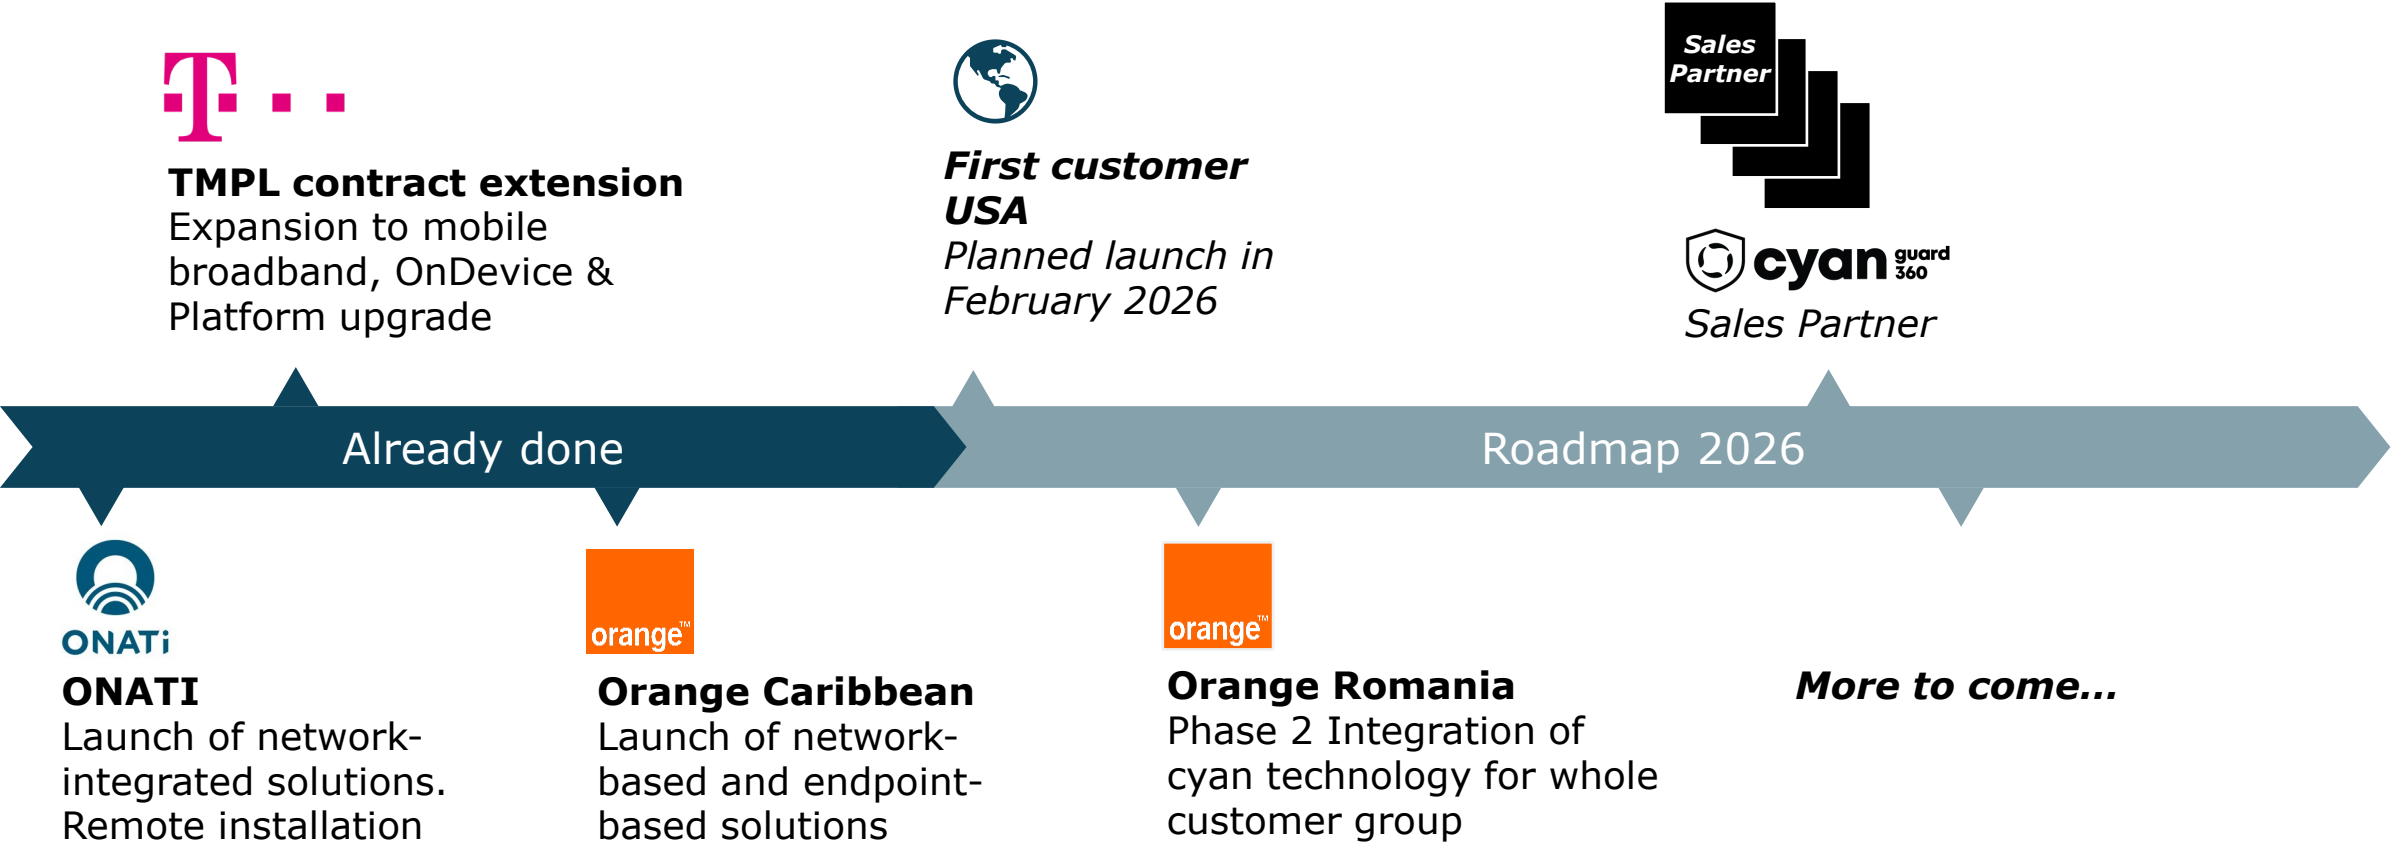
TMPL contract extension
Expansion to mobile broadband, OnDevice & Platform upgrade

First customer USA
Planned launch in February 2026

Sales Partner

cyan guard 360
Sales Partner

Already done

Roadmap 2026

ONATi
ONATI
Launch of network-integrated solutions. Remote installation

orange™
Orange Caribbean
Launch of network-based and endpoint-based solutions

orange™
Orange Romania
Phase 2 Integration of cyan technology for whole customer group

More to come…